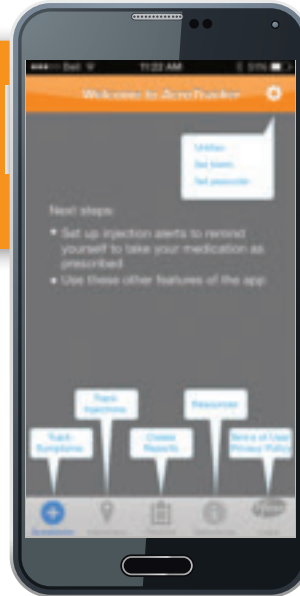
11:22 AM

Welcome to AcroTracker

Unities
Set alerts
Set reminder

Next steps:

• Set up injection alerts to remind yourself to take your medication as prescribed.
• Use these other features of the app.

Track Injections

Resources

Track Symptoms

Create Reports

Terms of Use Privacy Policy

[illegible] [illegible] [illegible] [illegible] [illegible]